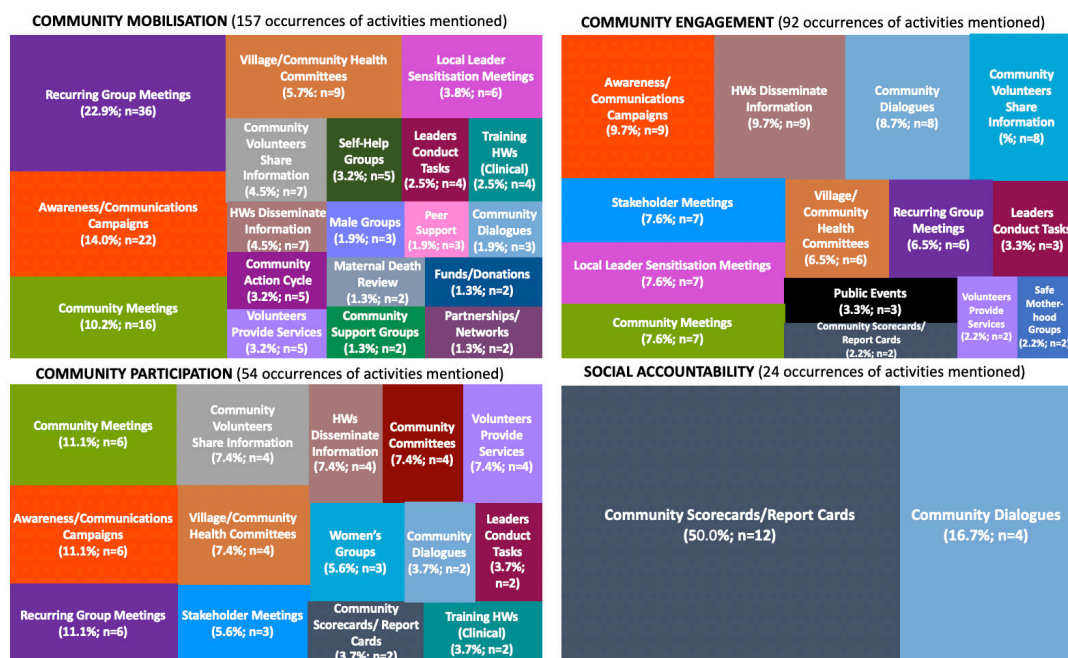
COMMUNITY MOBILISATION (157 occurrences of activities mentioned)

Recurring Group Meetings (22.9%; n=36)

Village/Community Health Committees (5.7%: n=9)

Local Leader Sensitisation Meetings (3.8%; n=6)

Community Volunteers Share Information (4.5%; n=7)

Self-Help Groups (3.2%; n=5)

Leaders Conduct Tasks (2.5%; n=4)

Training HWs (Clinical) (2.5%; n=4)

Awareness/Communications Campaigns (14.0%; n=22)

HWs Disseminate Information (4.5%; n=7)

Male Groups (1.9%; n=3)

Peer Support (1.9%; n=3)

Community Dialogues (1.9%; n=3)

Community Action Cycle (3.2%; n=5)

Maternal Death Review (1.3%; n=2)

Funds/Donations (1.3%; n=2)

Community Meetings (10.2%; n=16)

Volunteers Provide Services (3.2%; n=5)

Community Support Groups (1.3%; n=2)

Partnerships/ Networks (1.3%; n=2)

COMMUNITY ENGAGEMENT (92 occurrences of activities mentioned)

Awareness/ Communications Campaigns (9.7%; n=9)

HWs Disseminate Information (9.7%; n=9)

Community Dialogues (8.7%; n=8)

Community Volunteers Share Information (%; n=8)

Stakeholder Meetings (7.6%; n=7)

Village/ Community Health Committees (6.5%; n=6)

Recurring Group Meetings (6.5%; n=6)

Leaders Conduct Tasks (3.3%; n=3)

Local Leader Sensitisation Meetings (7.6%; n=7)

Public Events (3.3%; n=3)

Volunteers Provide Services (2.2%; n=2)

Safe Mother-hood Groups (2.2%; n=2)

Community Meetings (7.6%; n=7)

Community Scorecards/ Report Cards (2.2%; n=2)

COMMUNITY PARTICIPATION (54 occurrences of activities mentioned)

Community Meetings (11.1%; n=6)

Community Volunteers Share Information (7.4%; n=4)

HWs Disseminate Information (7.4%; n=4)

Community Committees (7.4%; n=4)

Volunteers Provide Services (7.4%; n=4)

Awareness/Communications Campaigns (11.1%; n=6)

Village/Community Health Committees (7.4%; n=4)

Women's Groups (5.6%; n=3)

Community Dialogues (3.7%; n=2)

Leaders Conduct Tasks (3.7%; n=2)

Recurring Group Meetings (11.1%; n=6)

Stakeholder Meetings (5.6%; n=3)

Community Scorecards/ Report Cards (3.7%; n=2)

Training HWs (Clinical) (3.7%; n=2)

SOCIAL ACCOUNTABILITY (24 occurrences of activities mentioned)

Community Scorecards/Report Cards (50.0%; n=12)

Community Dialogues (16.7%; n=4)